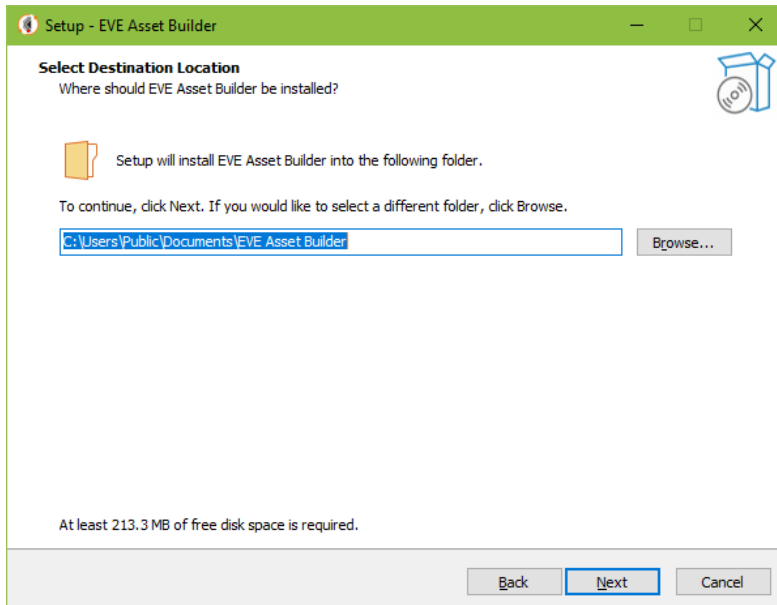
Setup - EVE Asset Builder

Select Destination Location
Where should EVE Asset Builder be installed?

Setup will install EVE Asset Builder into the following folder.

To continue, click Next. If you would like to select a different folder, click Browse.

C:\Users\Public\Documents\EVE Asset Builder

Browse...

At least 213.3 MB of free disk space is required.

Back

Next

Cancel